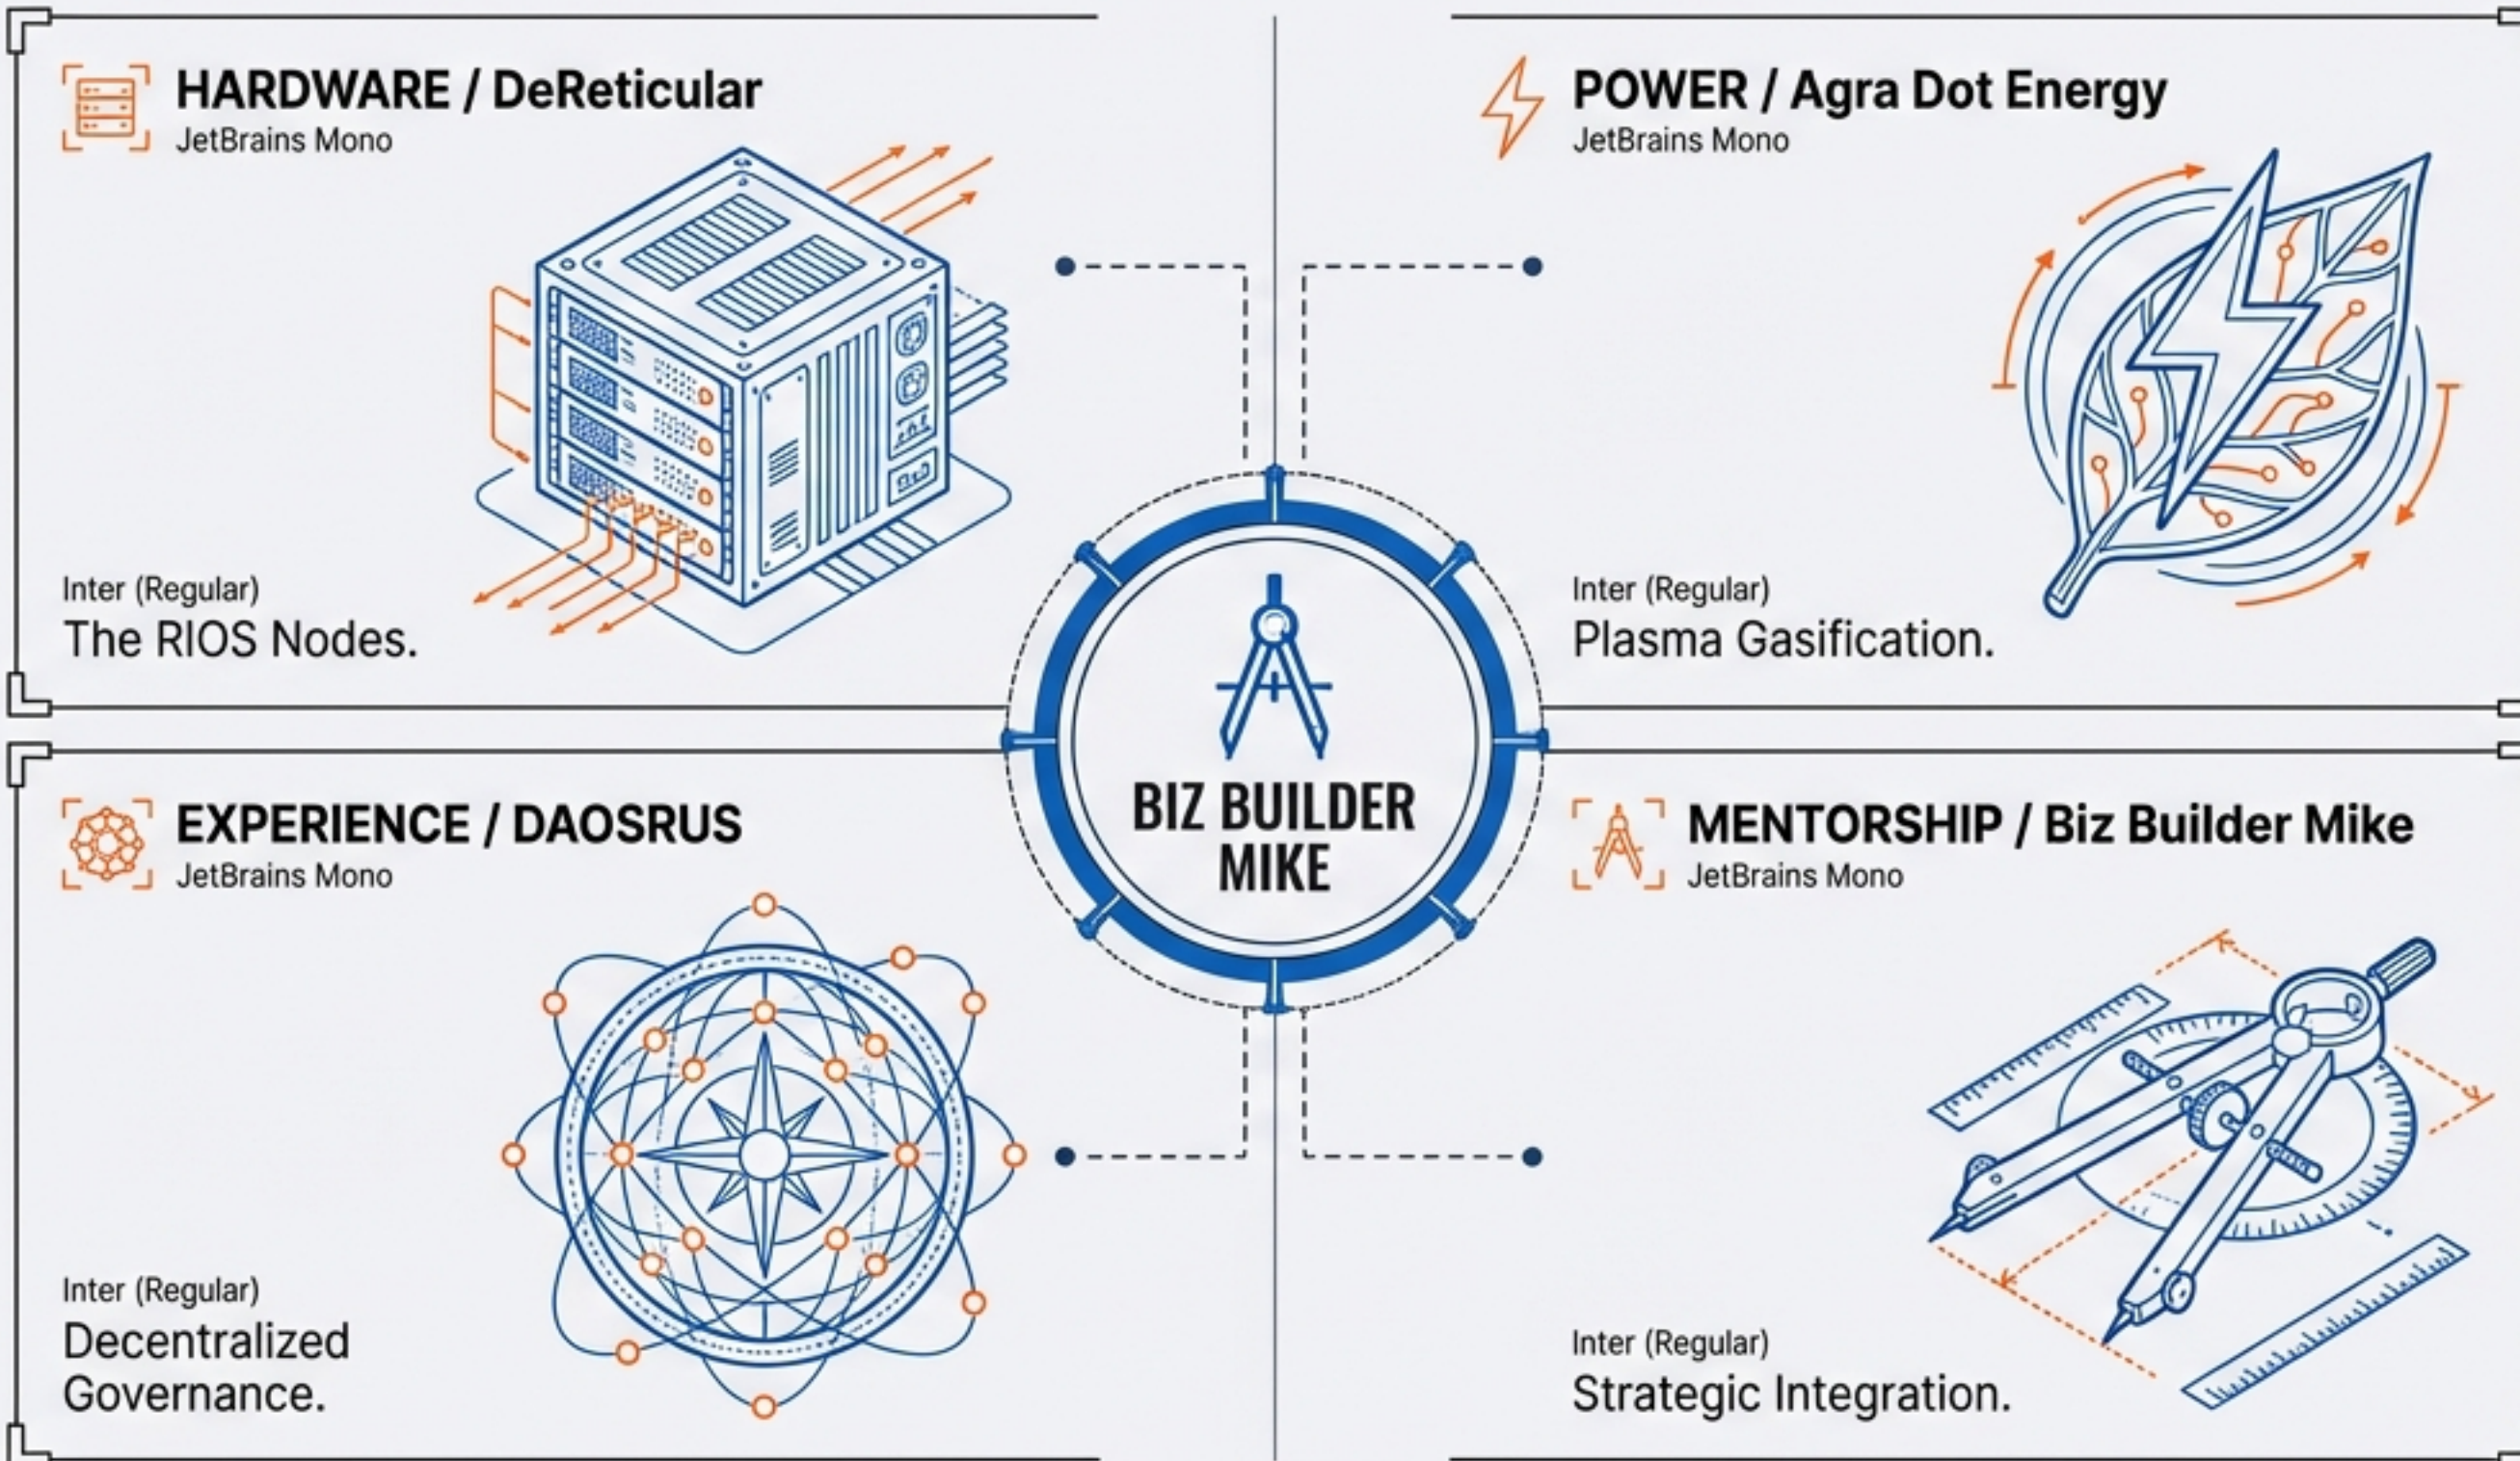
HARDWARE / DeReticular
JetBrains Mono

Inter (Regular)
The RIOS Nodes.

POWER / Agra Dot Energy
JetBrains Mono

Inter (Regular)
Plasma Gasification.

BIZ BUILDER MIKE

EXPERIENCE / DAOSRUS
JetBrains Mono

Inter (Regular)
Decentralized Governance.

MENTORSHIP / Biz Builder Mike
JetBrains Mono

Inter (Regular)
Strategic Integration.